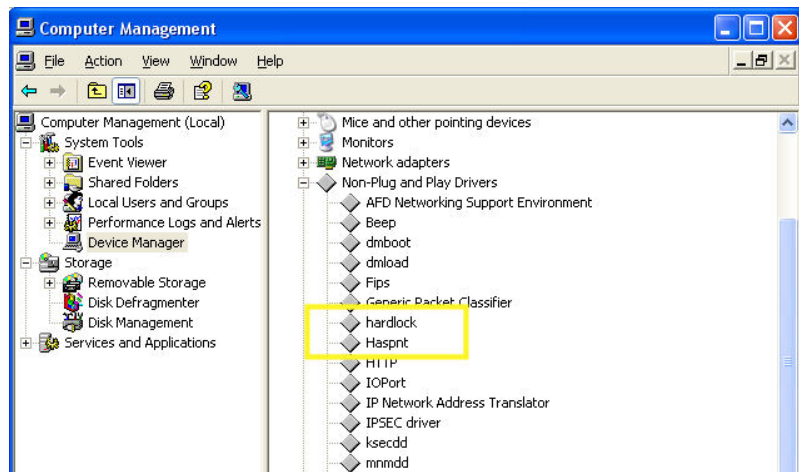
Computer Management

File Action View Window Help

Computer Management (Local)
System Tools
Event Viewer
Shared Folders
Local Users and Groups
Performance Logs and Alerts
Device Manager
Storage
Removable Storage
Disk Defragmenter
Disk Management
Services and Applications

Mice and other pointing devices
Monitors
Network adapters
Non-Plug and Play Drivers
AFD Networking Support Environment
Beep
dmboot
dmload
Fips
Generic Packet Classifier
hardlock
Haspnt
HTTP
IOPort
IP Network Address Translator
IPSEC driver
ksecdd
mnmdd